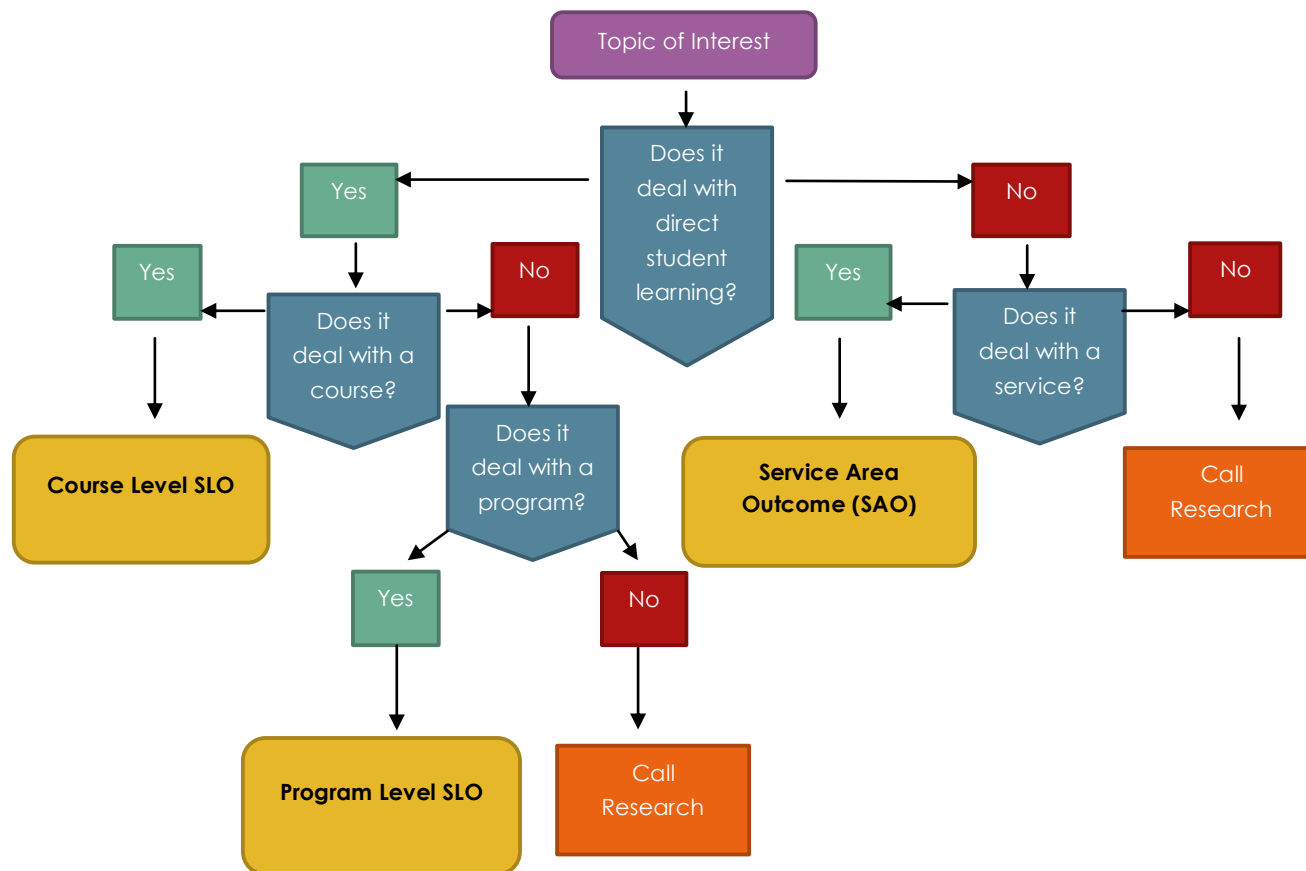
Topic of Interest

Does it deal with direct student learning?

Yes

No

Does it deal with a course?

Yes

No

Course Level SLO

Does it deal with a program?

Yes

No

Program Level SLO

Call Research

Does it deal with a service?

Yes

No

Service Area Outcome (SAO)

Call Research